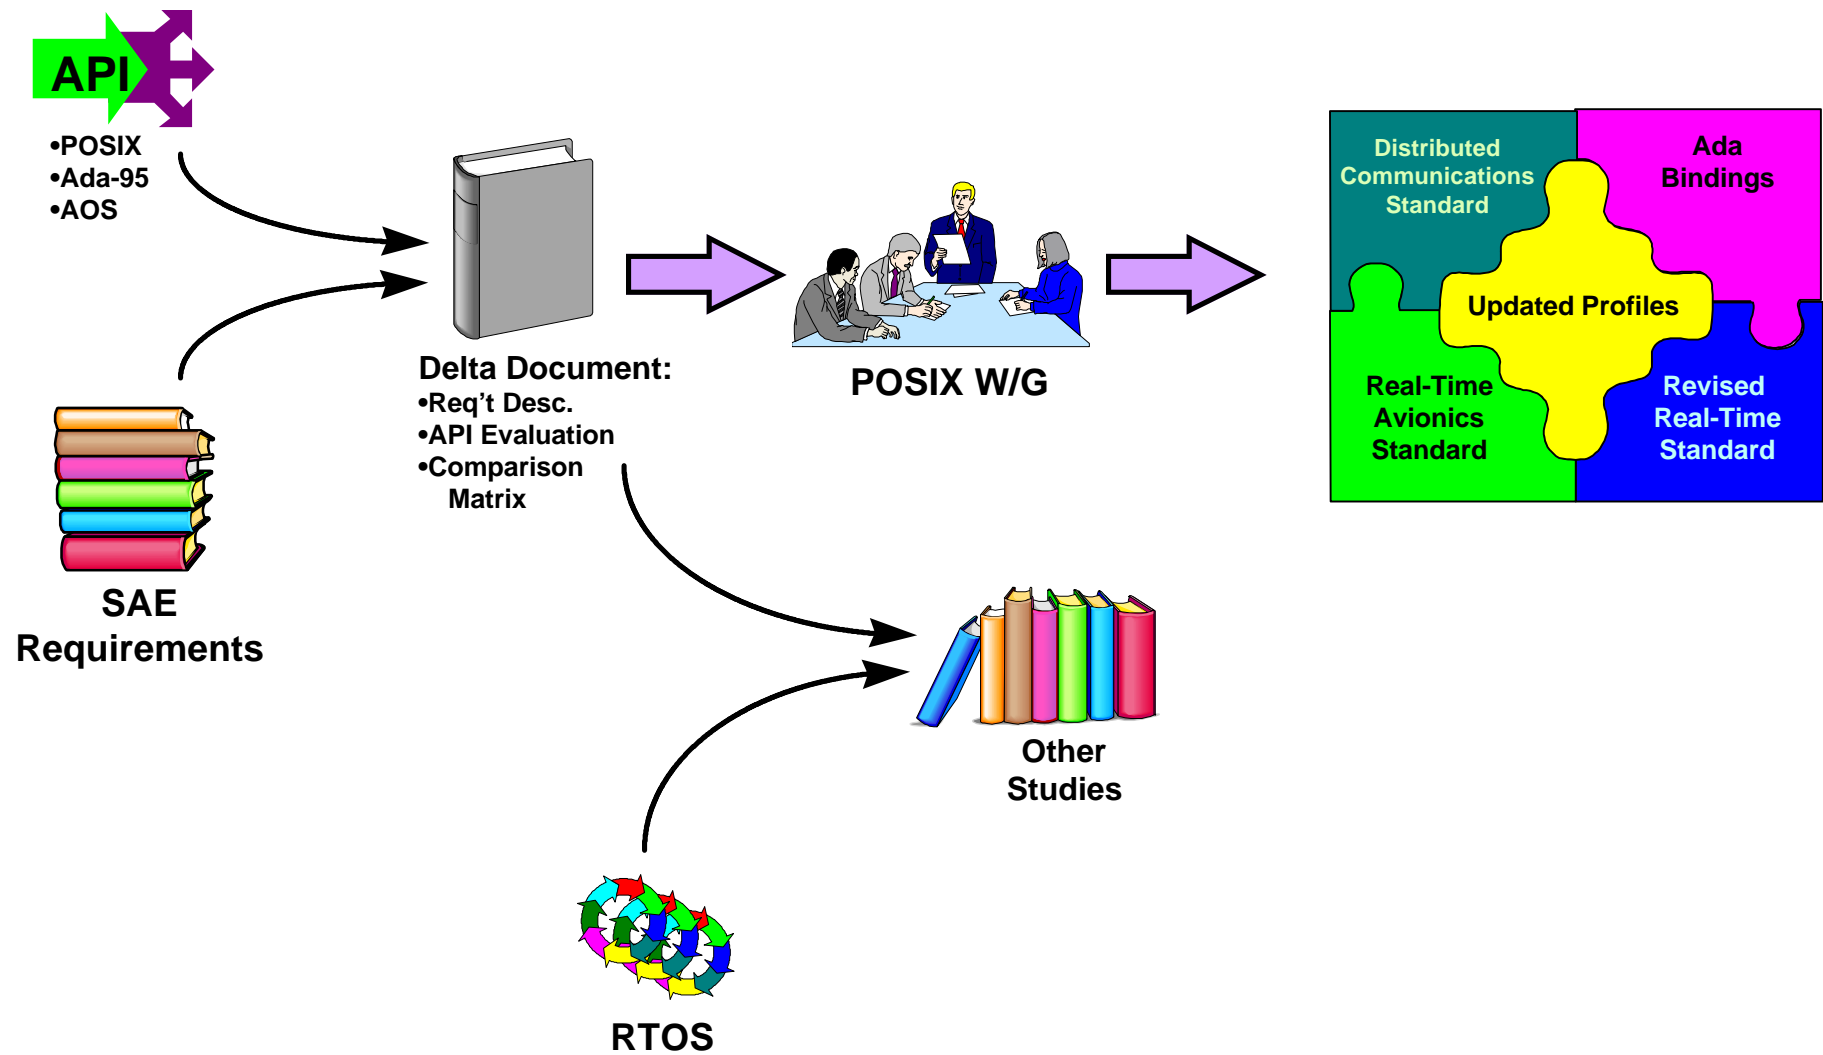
API

•POSIX
•Ada-95
•AOS

SAE Requirements

Delta Document:
•Req’t Desc.
•API Evaluation
•Comparison Matrix

POSIX W/G

Distributed Communications Standard

Ada Bindings

Updated Profiles

Real-Time Avionics Standard

Revised Real-Time Standard

Other Studies

RTOS